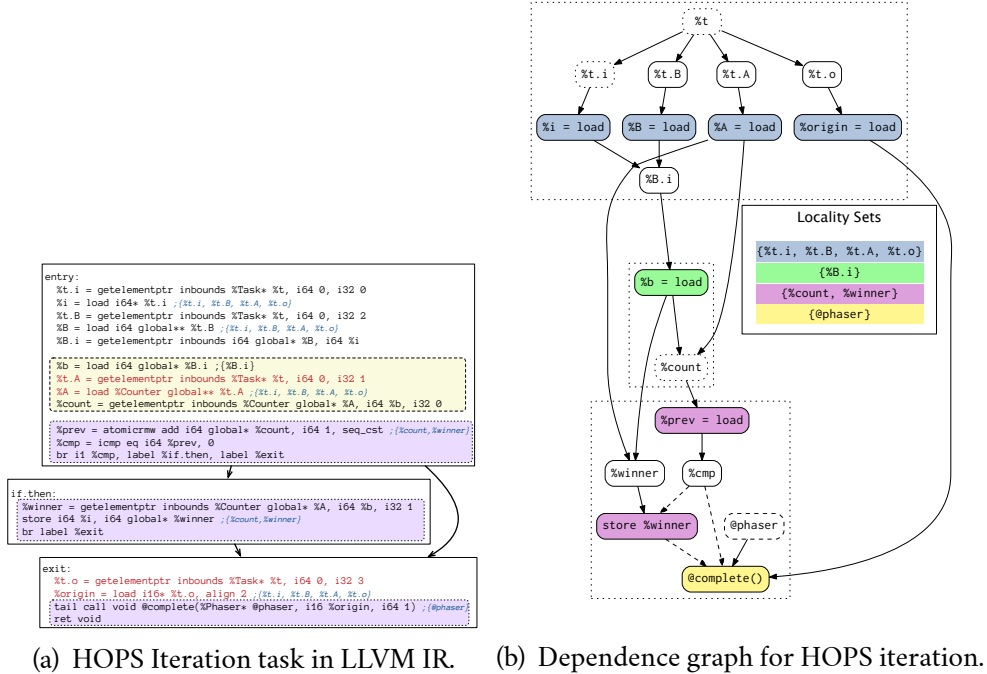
entry:
%t.i = getelementptr inbounds %Task* %t, i64 0, i32 0
%i = load i64* %t.i ;{%t.i, %t.B, %t.A, %t.o}
%t.B = getelementptr inbounds %Task* %t, i64 0, i32 2
%B = load i64 global** %t.B ;{%t.i, %t.B, %t.A, %t.o}
%B.i = getelementptr inbounds i64 global* %B, i64 %i

%b = load i64 global* %B.i ;{%B.i}
%t.A = getelementptr inbounds %Task* %t, i64 0, i32 1
%A = load %Counter global** %t.A ;{%t.i, %t.B, %t.A, %t.o}
%count = getelementptr inbounds %Counter global* %A, i64 %b, i32 0

%prev = atomicrmw add i64 global* %count, i64 1, seq_cst ;{%count,%winner}
%cmp = icmp eq i64 %prev, 0
br i1 %cmp, label %if.then, label %exit

if.then:
%winner = getelementptr inbounds %Counter global* %A, i64 %b, i32 1
store i64 %i, i64 global* %winner ;{%count,%winner}
br label %exit

exit:
%t.o = getelementptr inbounds %Task* %t, i64 0, i32 3
%origin = load i16* %t.o, align 2 ;{%t.i, %t.B, %t.A, %t.o}
tail call void @complete(%Phaser* @phaser, i16 %origin, i64 1) ;{@phaser}
ret void

(a) HOPS Iteration task in LLVM IR.

%t
%t.i
%t.B
%t.A
%t.o
%i = load
%B = load
%A = load
%origin = load
%B.i
%b = load
%count
%prev = load
%winner
%cmp
store %winner
@phaser
@complete()

Locality Sets
{%t.i, %t.B, %t.A, %t.o}
{%B.i}
{%count, %winner}
{@phaser}

(b) Dependence graph for HOPS iteration.